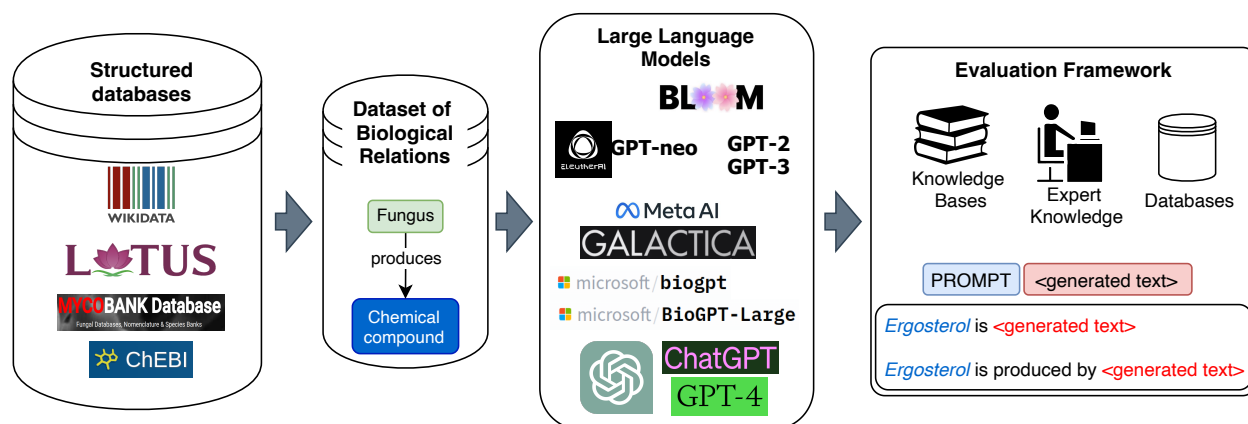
Structured databases

WIKIDATA

LOTUS

MYCOBANK Database

Fungal Databases, Nomenclature & Species Banks

ChEBI

Dataset of Biological Relations

Fungus

produces

Chemical compound

Large Language Models

BLOOM

GPT-neo

ELEUTHERAI

GPT-2

GPT-3

Meta AI

GALACTICA

microsoft/biogpt

microsoft/BioGPT-Large

ChatGPT

GPT-4

Evaluation Framework

Knowledge Bases

Expert Knowledge

Databases

PROMPT

<generated text>

Ergosterol is <generated text>

Ergosterol is produced by <generated text>